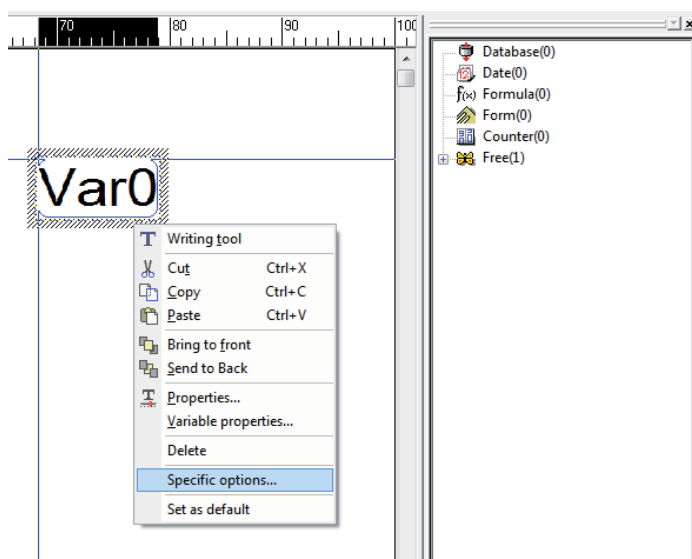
70 80 90 100

Var0

Writing tool
Cut Ctrl+X
Copy Ctrl+C
Paste Ctrl+V
Bring to front
Send to Back
Properties...
Variable properties...
Delete
Specific options...
Set as default

Database(0)
Date(0)
Formula(0)
Form(0)
Counter(0)
Free(1)